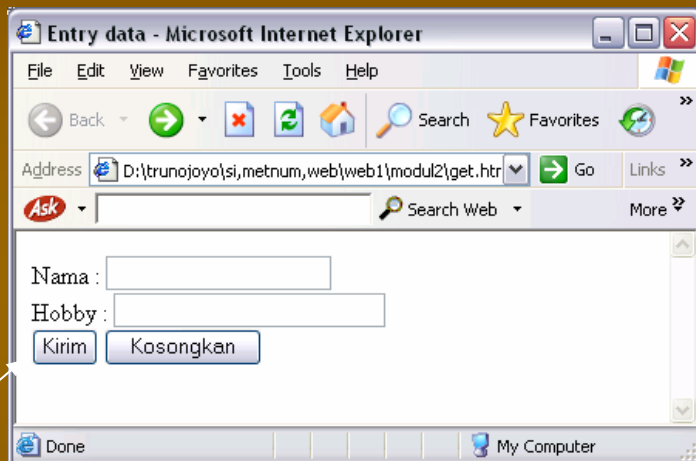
Entry data - Microsoft Internet Explorer

File Edit View Favorites Tools Help

Back Search Favorites

Address D:\trunojoyo\si,metnum,web\web1\modul2\get.htr Go Links

Ask Search Web More

Nama :
Hobby :
Kirim Kosongkan

Done My Computer